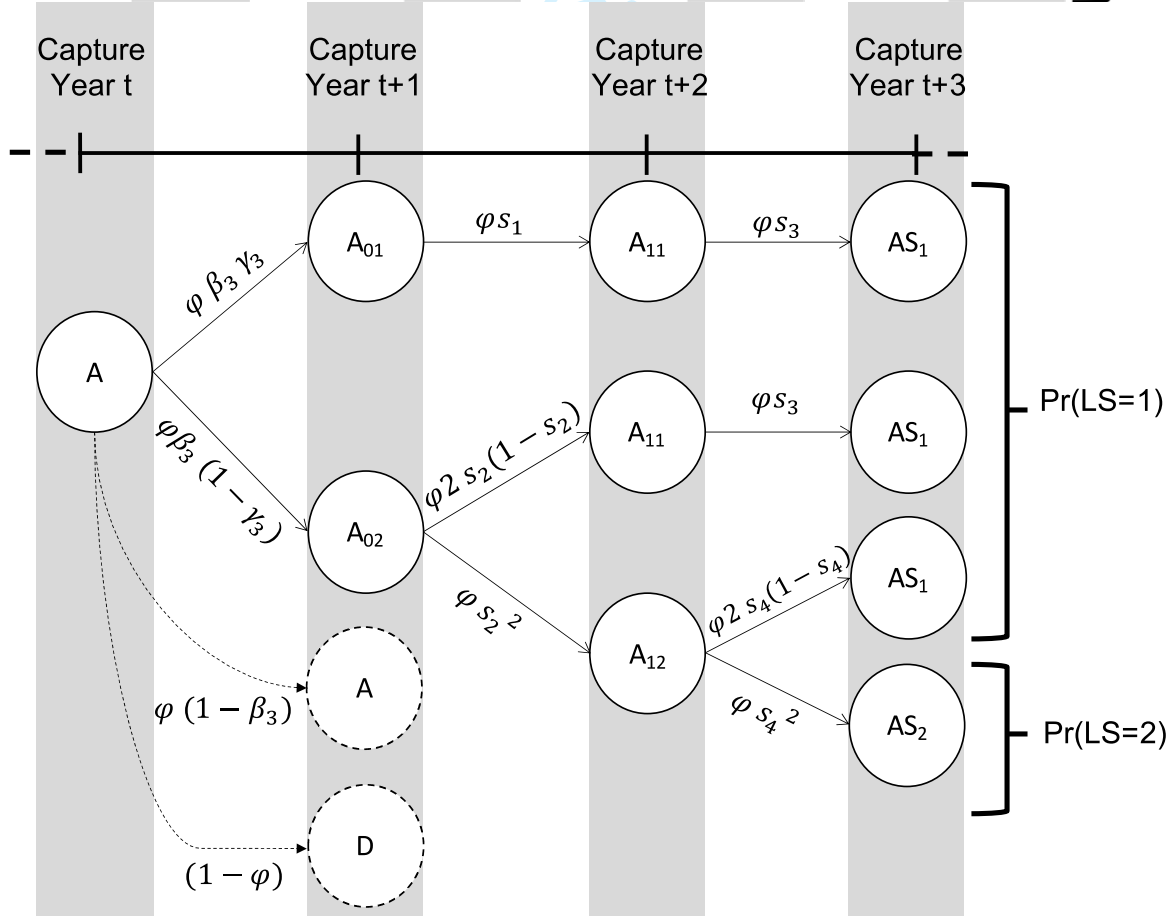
Capture Year t

Capture Year t+1

Capture Year t+2

Capture Year t+3

$A_{01}$

$\varphi s_1$

$A_{11}$

$\varphi s_3$

$AS_1$

$\varphi\ \beta_3\ \gamma_3$

A

$\varphi\beta_3\ (1-\gamma_3)$

$A_{11}$

$\varphi s_3$

$AS_1$

Pr(LS=1)

$A_{02}$

$\varphi 2\ s_2(1-s_2)$

$AS_1$

$\varphi\ s_2\ ^2$

$\varphi 2\ s_4(1-s_4)$

$A_{12}$

A

$\varphi\ (1-\beta_3)$

$\varphi\ s_4\ ^2$

$AS_2$

Pr(LS=2)

D

$(1-\varphi)$